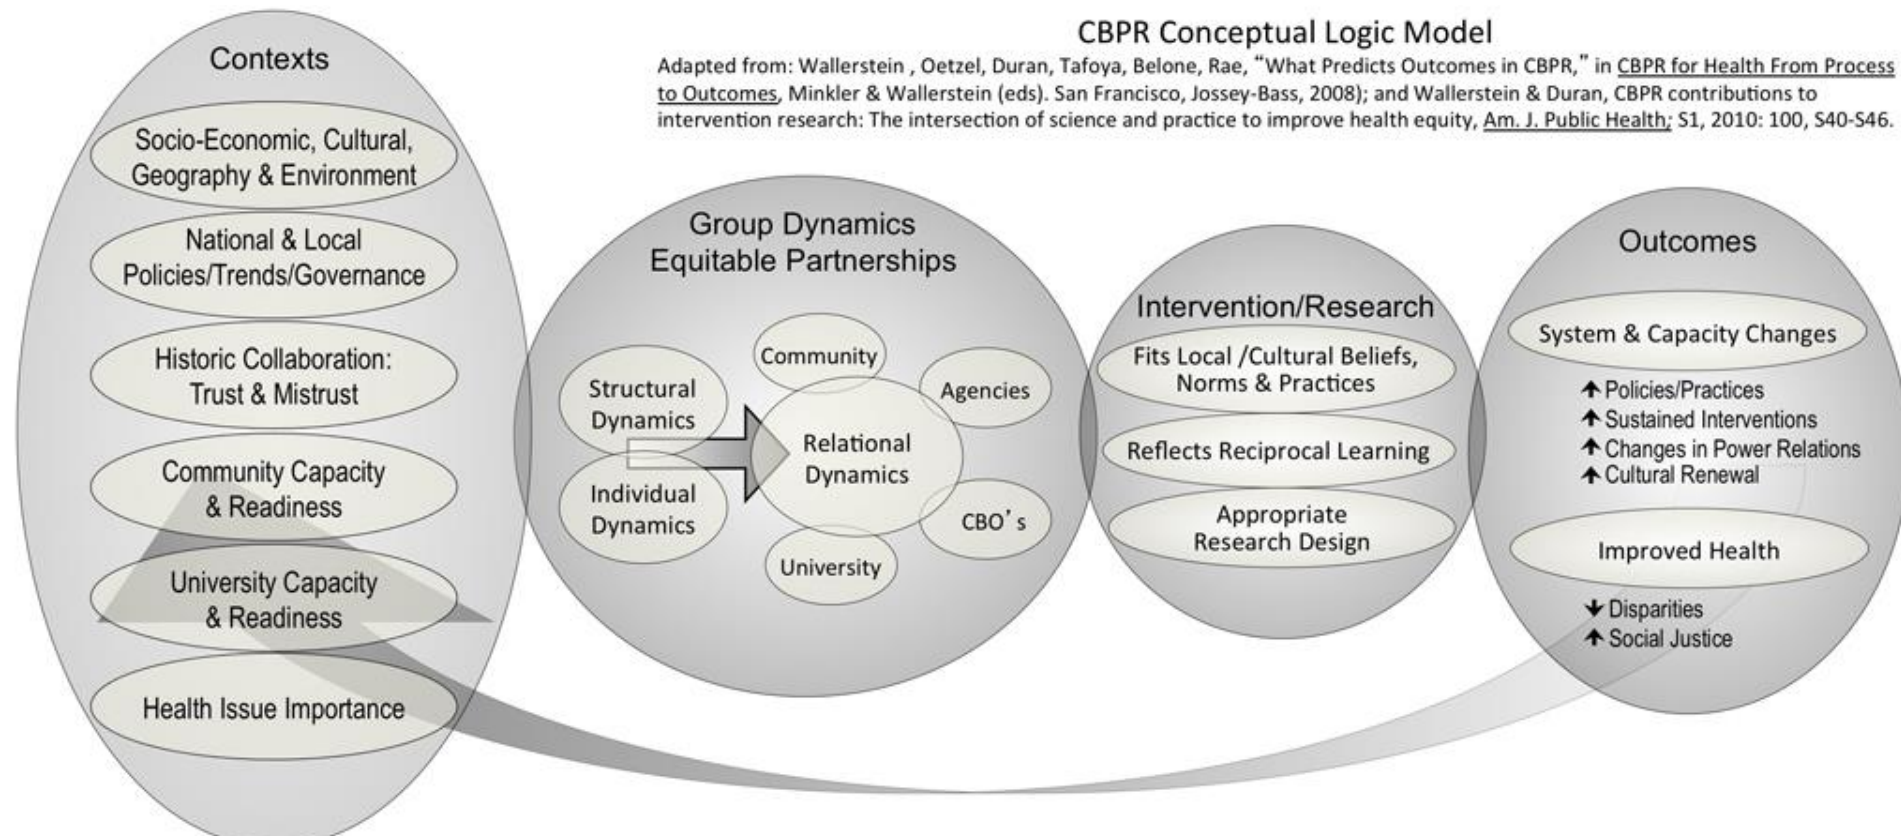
CBPR Conceptual Logic Model

Adapted from: Wallerstein , Oetzel, Duran, Tafoya, Belone, Rae, "What Predicts Outcomes in CBPR," in CBPR for Health From Process to Outcomes, Minkler & Wallerstein (eds). San Francisco, Jossey-Bass, 2008); and Wallerstein & Duran, CBPR contributions to intervention research: The intersection of science and practice to improve health equity, Am. J. Public Health; S1, 2010: 100, S40-S46.

Contexts

Socio-Economic, Cultural, Geography & Environment

National & Local Policies/Trends/Governance

Historic Collaboration: Trust & Mistrust

Community Capacity & Readiness

University Capacity & Readiness

Health Issue Importance

Group Dynamics Equitable Partnerships

Structural Dynamics

Individual Dynamics

Community

Agencies

Relational Dynamics

CBO's

University

Intervention/Research

Fits Local /Cultural Beliefs, Norms & Practices

Reflects Reciprocal Learning

Appropriate Research Design

Outcomes

System & Capacity Changes

↑ Policies/Practices
↑ Sustained Interventions
↑ Changes in Power Relations
↑ Cultural Renewal

Improved Health

↓ Disparities
↑ Social Justice